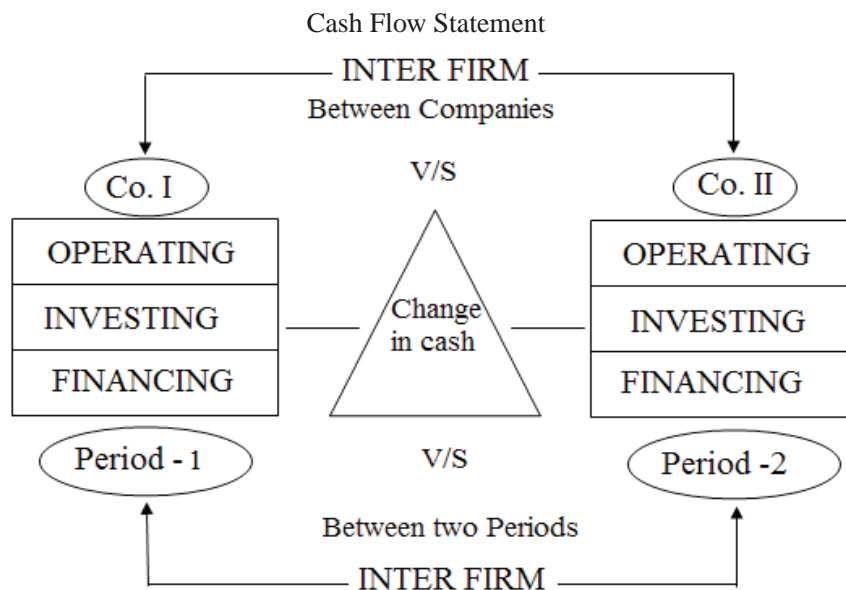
Cash Flow Statement

INTER FIRM
Between Companies

Co. I

V/S

Co. II

OPERATING
INVESTING
FINANCING

Change in cash

OPERATING
INVESTING
FINANCING

Period - 1

V/S

Period -2

Between two Periods

INTER FIRM